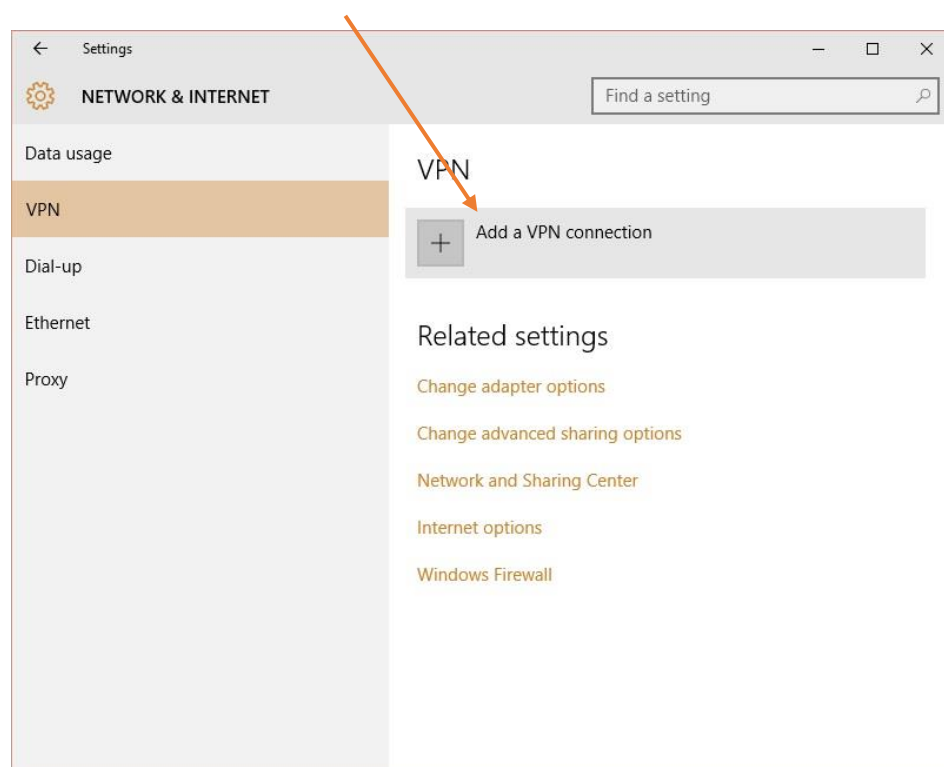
Settings

NETWORK & INTERNET

Find a setting

Data usage

VPN

Dial-up

Ethernet

Proxy

VPN

Add a VPN connection

Related settings

Change adapter options

Change advanced sharing options

Network and Sharing Center

Internet options

Windows Firewall